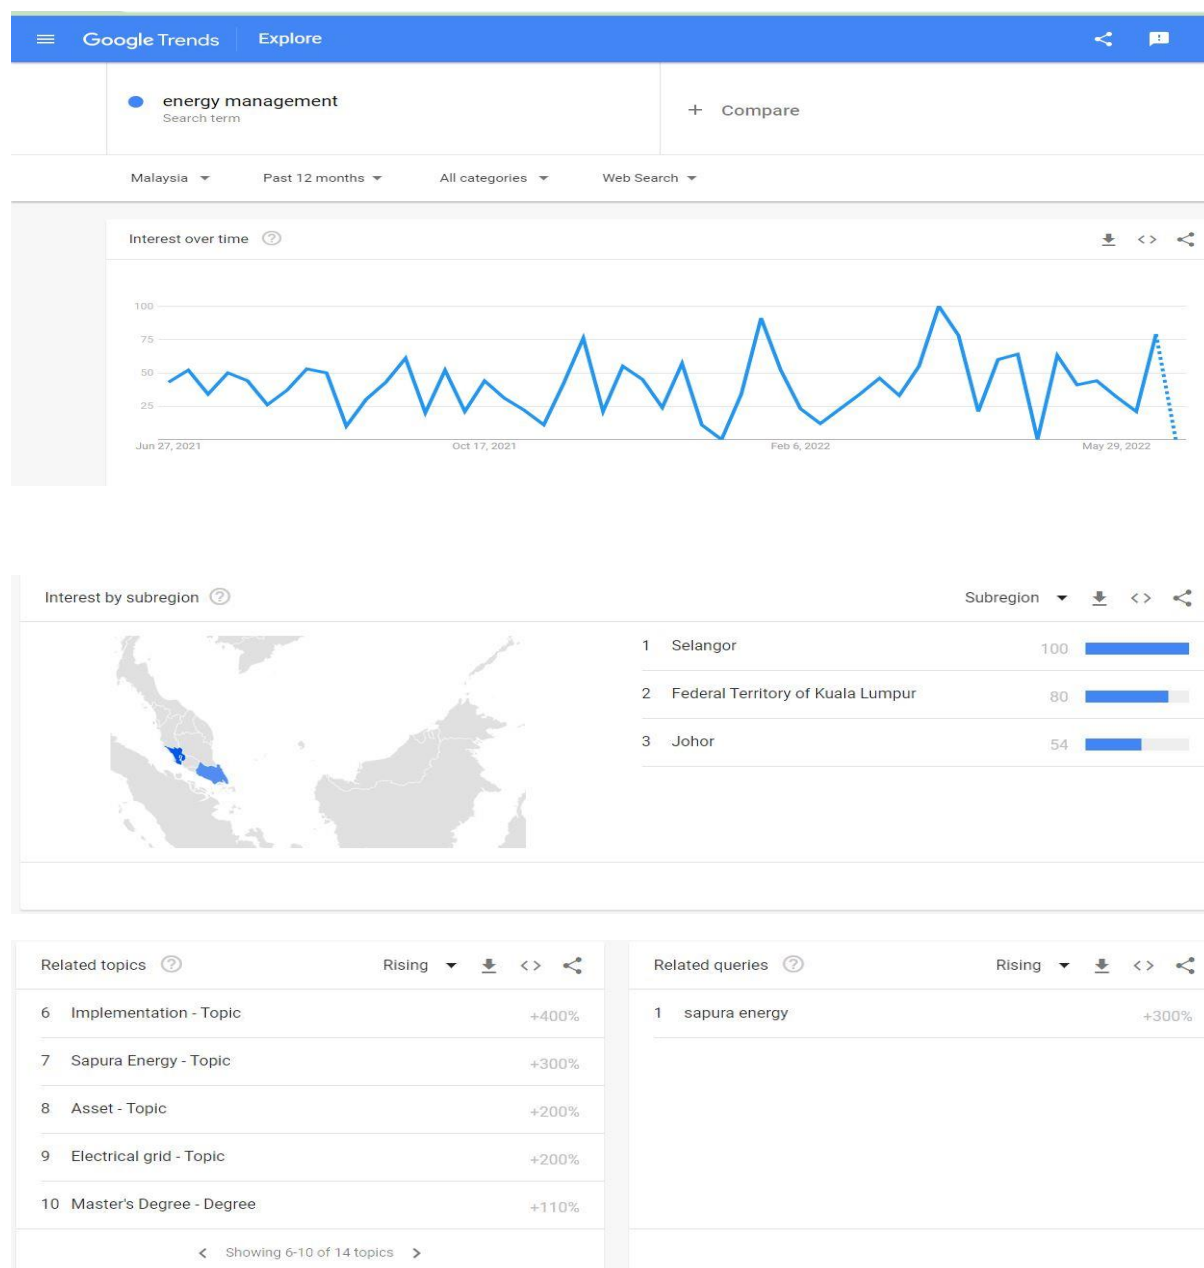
Google Trends Explore

energy management
Search term

+ Compare

Malaysia Past 12 months All categories Web Search

Interest over time

100
75
50
25
Jun 27, 2021 Oct 17, 2021 Feb 6, 2022 May 29, 2022

Interest by subregion

Subregion

| | | |
|---|---|---|
| 1 | Selangor | 100 |
| 2 | Federal Territory of Kuala Lumpur | 80 |
| 3 | Johor | 54 |

Related topics

Rising

| | | |
|---|---|---|
| 6 | Implementation - Topic | +400% |
| 7 | Sapura Energy - Topic | +300% |
| 8 | Asset - Topic | +200% |
| 9 | Electrical grid - Topic | +200% |
| 10 | Master's Degree - Degree | +110% |

< Showing 6-10 of 14 topics >

Related queries

Rising

| | | |
|---|---|---|
| 1 | sapura energy | +300% |